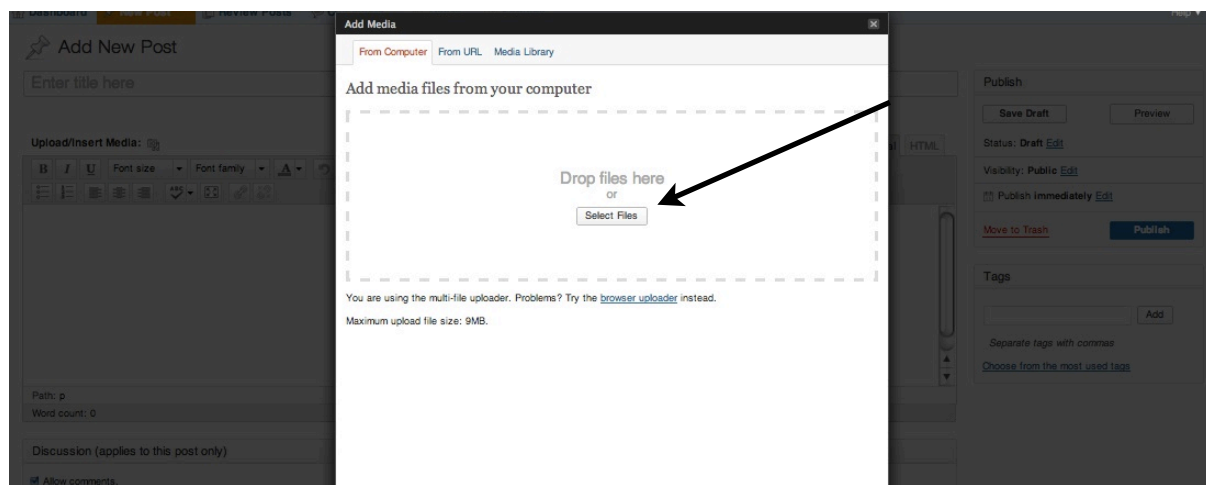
Dashboard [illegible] Review Posts

Help ▾

Add New Post

Enter title here

Upload/Insert Media:

B I U Font size Font family A

HTML

Path: p

Word count: 0

Discussion (applies to this post only)

Allow comments.

Add Media

From Computer From URL Media Library

Add media files from your computer

Drop files here
or
Select Files

You are using the multi-file uploader. Problems? Try the browser uploader instead.

Maximum upload file size: 9MB.

Publish

Save Draft

Preview

Status: Draft Edit

Visibility: Public Edit

Publish immediately Edit

Move to Trash

Publish

Tags

Add

Separate tags with commas

Choose from the most used tags